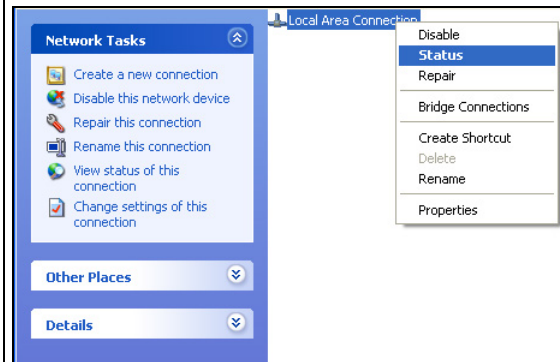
Network Tasks

Create a new connection
Disable this network device
Repair this connection
Rename this connection
View status of this connection
Change settings of this connection

Other Places

Details

Local Area Connection

Disable
Status
Repair
Bridge Connections
Create Shortcut
Delete
Rename
Properties